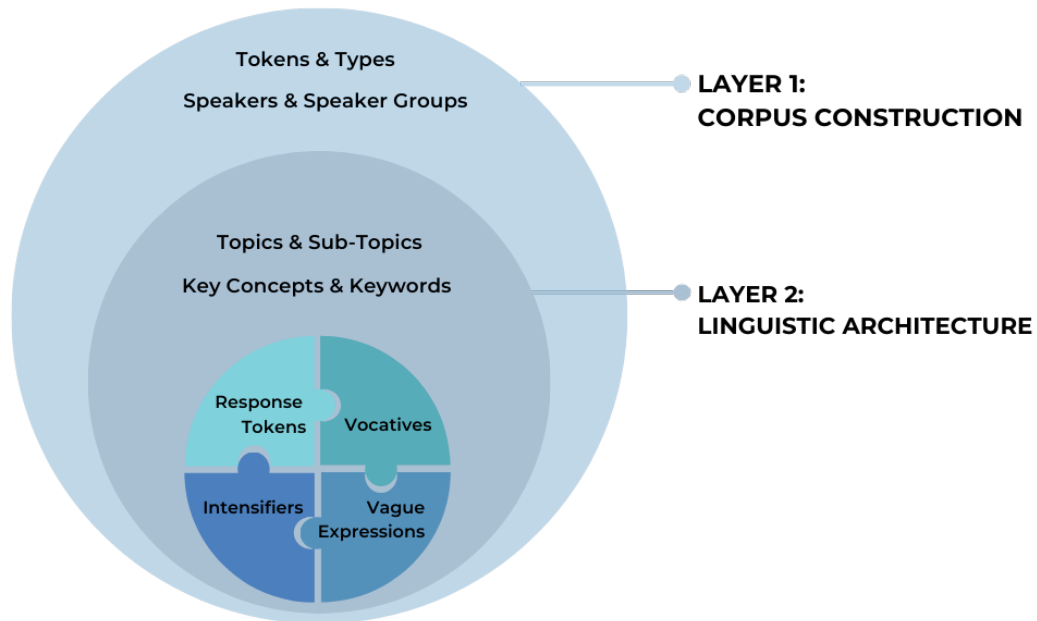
Tokens & Types

Speakers & Speaker Groups

LAYER 1:
CORPUS CONSTRUCTION

Topics & Sub-Topics

Key Concepts & Keywords

LAYER 2:
LINGUISTIC ARCHITECTURE

Response Tokens

Vocatives

Intensifiers

Vague Expressions